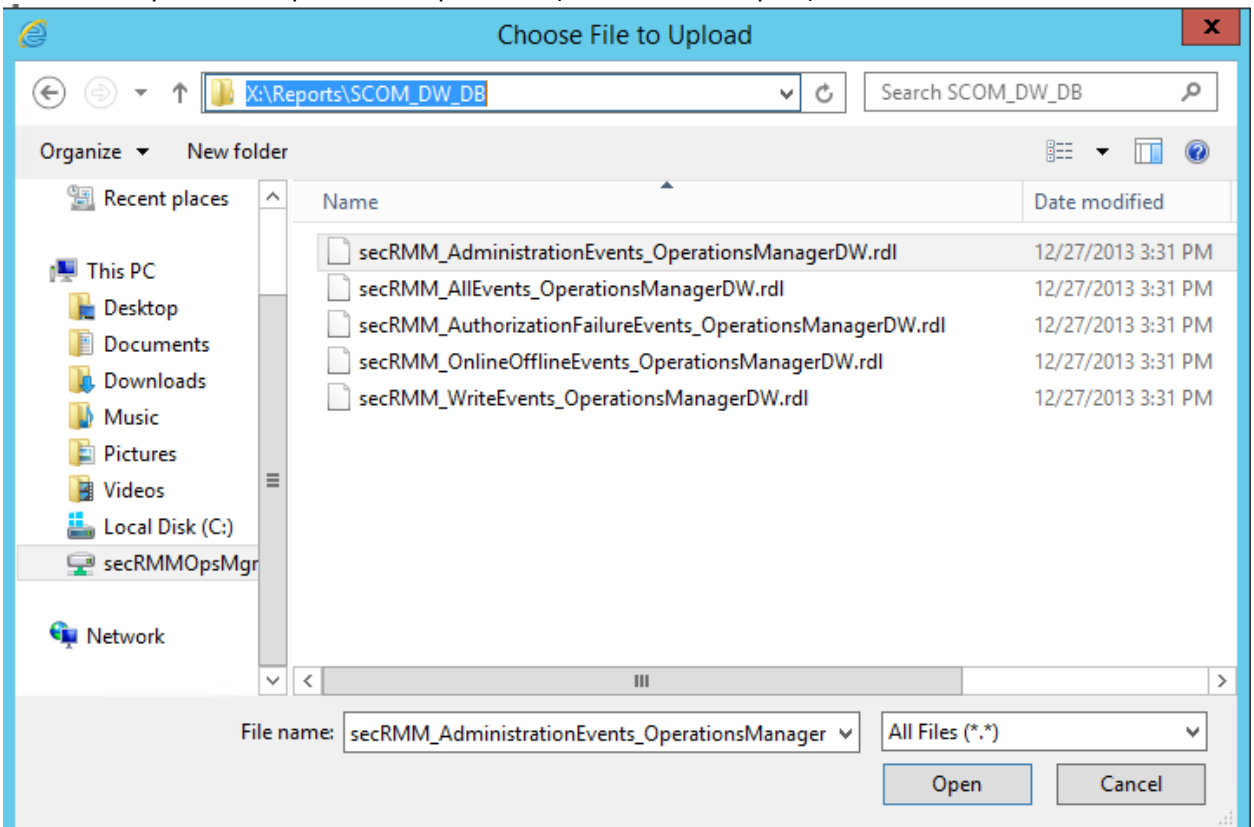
Choose File to Upload

X:\Reports\SCOM_DW_DB

Search SCOM_DW_DB

Organize ▾ New folder

Recent places

This PC

Desktop

Documents

Downloads

Music

Pictures

Videos

Local Disk (C:)

secRMMOpsMgr

Network

| Name | Date modified |
|---|---|
| secRMM_AdministrationEvents_OperationsManagerDW.rdl | 12/27/2013 3:31 PM |
| secRMM_AllEvents_OperationsManagerDW.rdl | 12/27/2013 3:31 PM |
| secRMM_AuthorizationFailureEvents_OperationsManagerDW.rdl | 12/27/2013 3:31 PM |
| secRMM_OnlineOfflineEvents_OperationsManagerDW.rdl | 12/27/2013 3:31 PM |
| secRMM_WriteEvents_OperationsManagerDW.rdl | 12/27/2013 3:31 PM |

File name: secRMM_AdministrationEvents_OperationsManager

All Files (*.*)

Open

Cancel